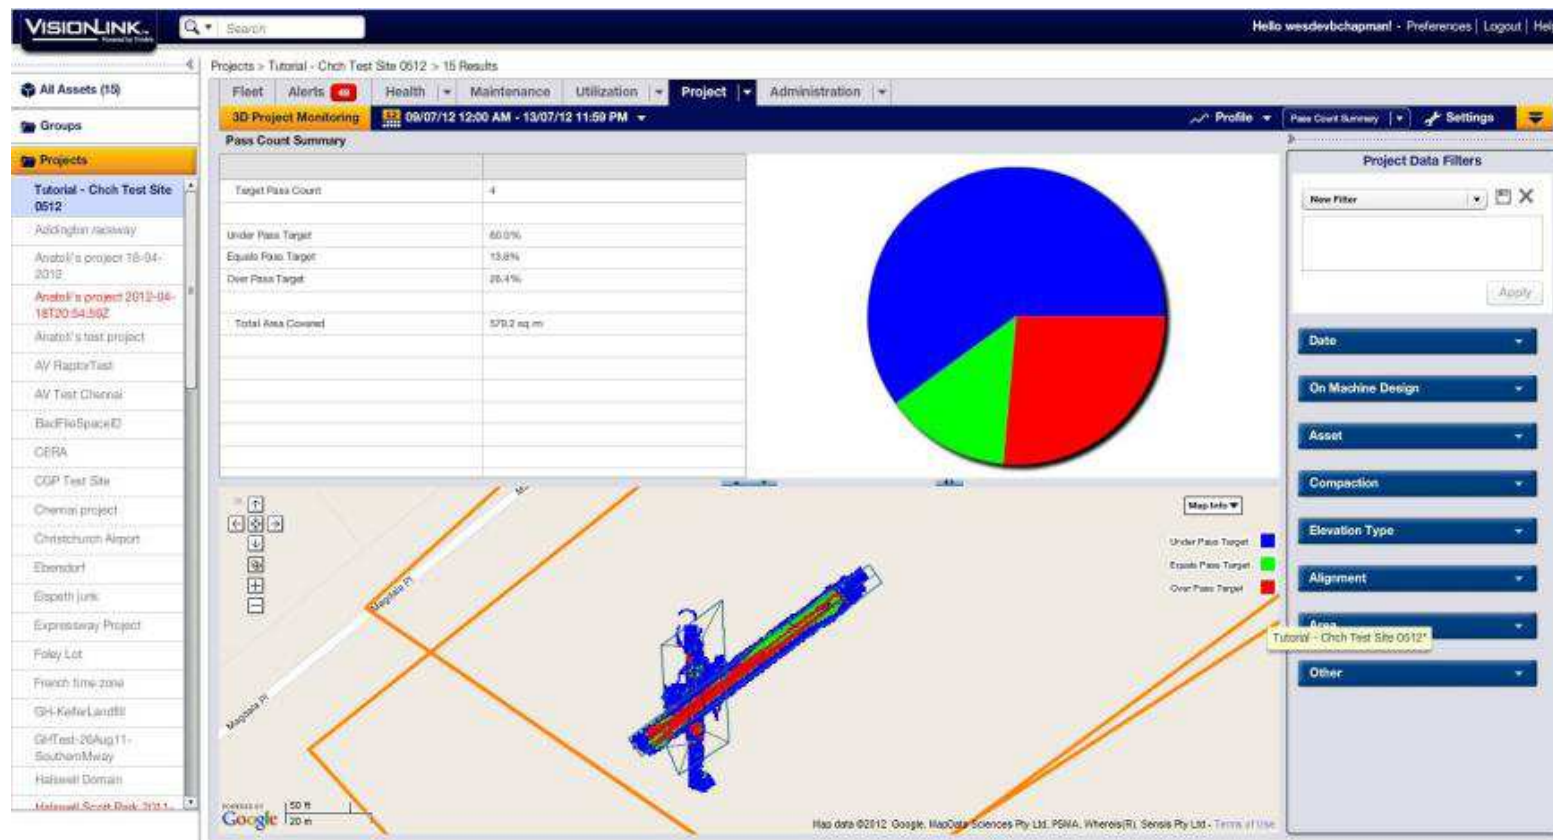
VISIONLINK.

Search

Hello wesdevbchapman! - Preferences | Logout | Hel

All Assets (15)

Groups

Projects

Tutorial - Chch Test Site 0512

Addington raceway

Anatoli's project 18-04-2012

Anatoli's project 2012-04-18T20:54:59Z

Anatoli's test project

AV RaptorTest

AV Test Chennai

BadFileSpaceID

CERA

CGP Test Site

Chennai project

Christchurch Airport

Ebersdorf

Elspeth junk

Expressway Project

Foley Lot

French time zone

GH-KellerLandfill

GHTest-26Aug11-SouthernMway

Halswell Domain

Projects > Tutorial - Chch Test Site 0512 > 15 Results

Fleet | Alerts 49 | Health | Maintenance | Utilization | Project | Administration

3D Project Monitoring | 09/07/12 12:00 AM - 13/07/12 11:59 PM

Profile | Pass Count Summary | Settings

Pass Count Summary

| | |
|---|---|
| Target Pass Count | 4 |
| | |
| Under Pass Target | 60.0% |
| Equals Pass Target | 13.6% |
| Over Pass Target | 26.4% |
| | |
| Total Area Covered | 379.2 sq m |

Map Info

Under Pass Target

Equals Pass Target

Over Pass Target

Magdala Pl

Magdala Pl

Tutorial - Chch Test Site 0512*

Google 50 ft 20 m

Map data ©2012 Google, MapData Sciences Pty Ltd, PSMA, Whereis(R), Sensis Pty Ltd - Terms of Use

Project Data Filters

New Filter

Apply

Date

On Machine Design

Asset

Compaction

Elevation Type

Alignment

Area

Other